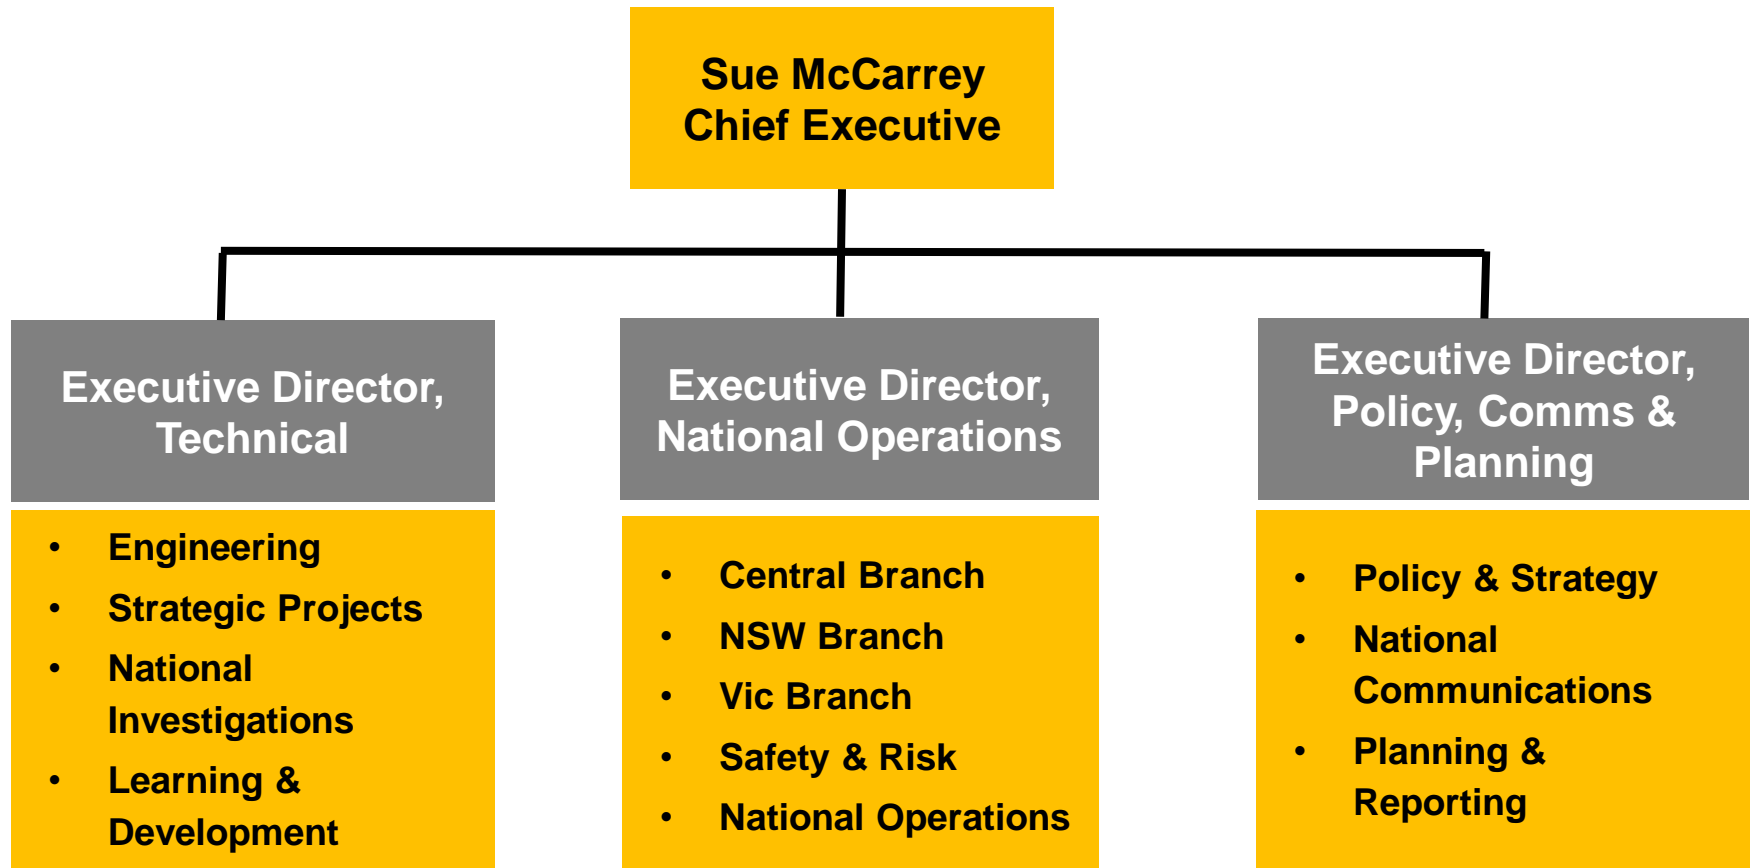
Sue McCarrey
Chief Executive

Executive Director, Technical

- Engineering
- Strategic Projects
- National Investigations
- Learning & Development

Executive Director, National Operations

- Central Branch
- NSW Branch
- Vic Branch
- Safety & Risk
- National Operations

Executive Director, Policy, Comms & Planning

- Policy & Strategy
- National Communications
- Planning & Reporting